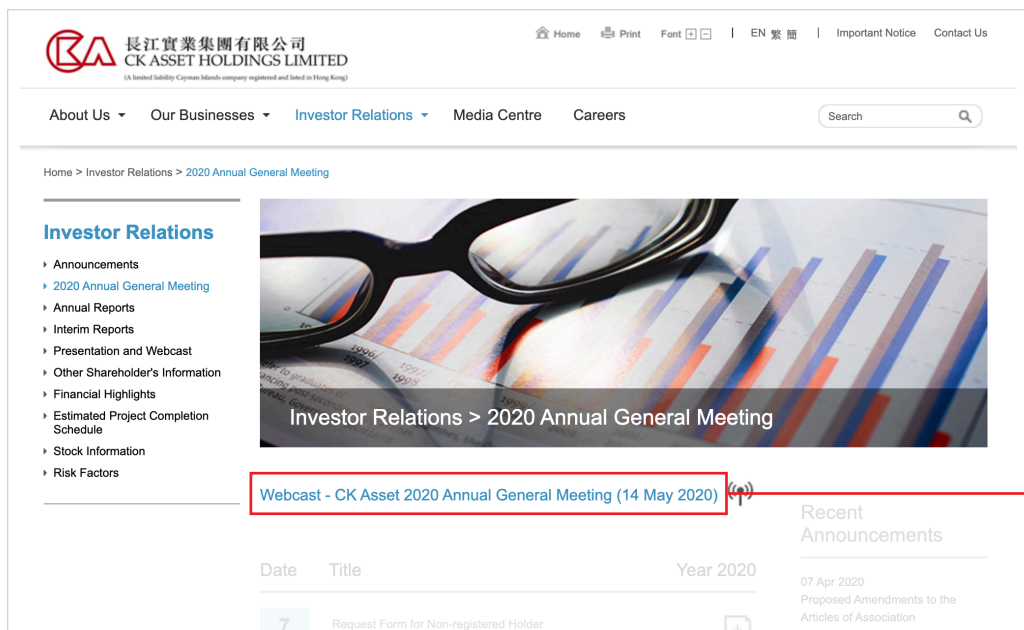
CKA 長江實業集團有限公司 CK ASSET HOLDINGS LIMITED
(A limited liability Cayman Islands company registered and listed in Hong Kong)

Home Print Font + − | EN 繁 簡 | Important Notice Contact Us

About Us Our Businesses Investor Relations Media Centre Careers Search

Home > Investor Relations > 2020 Annual General Meeting

Investor Relations
Announcements
2020 Annual General Meeting
Annual Reports
Interim Reports
Presentation and Webcast
Other Shareholder's Information
Financial Highlights
Estimated Project Completion Schedule
Stock Information
Risk Factors

Investor Relations > 2020 Annual General Meeting

Webcast - CK Asset 2020 Annual General Meeting (14 May 2020)

Date Title Year 2020

7 Request Form for Non-registered Holder

Recent Announcements

07 Apr 2020
Proposed Amendments to the Articles of Association